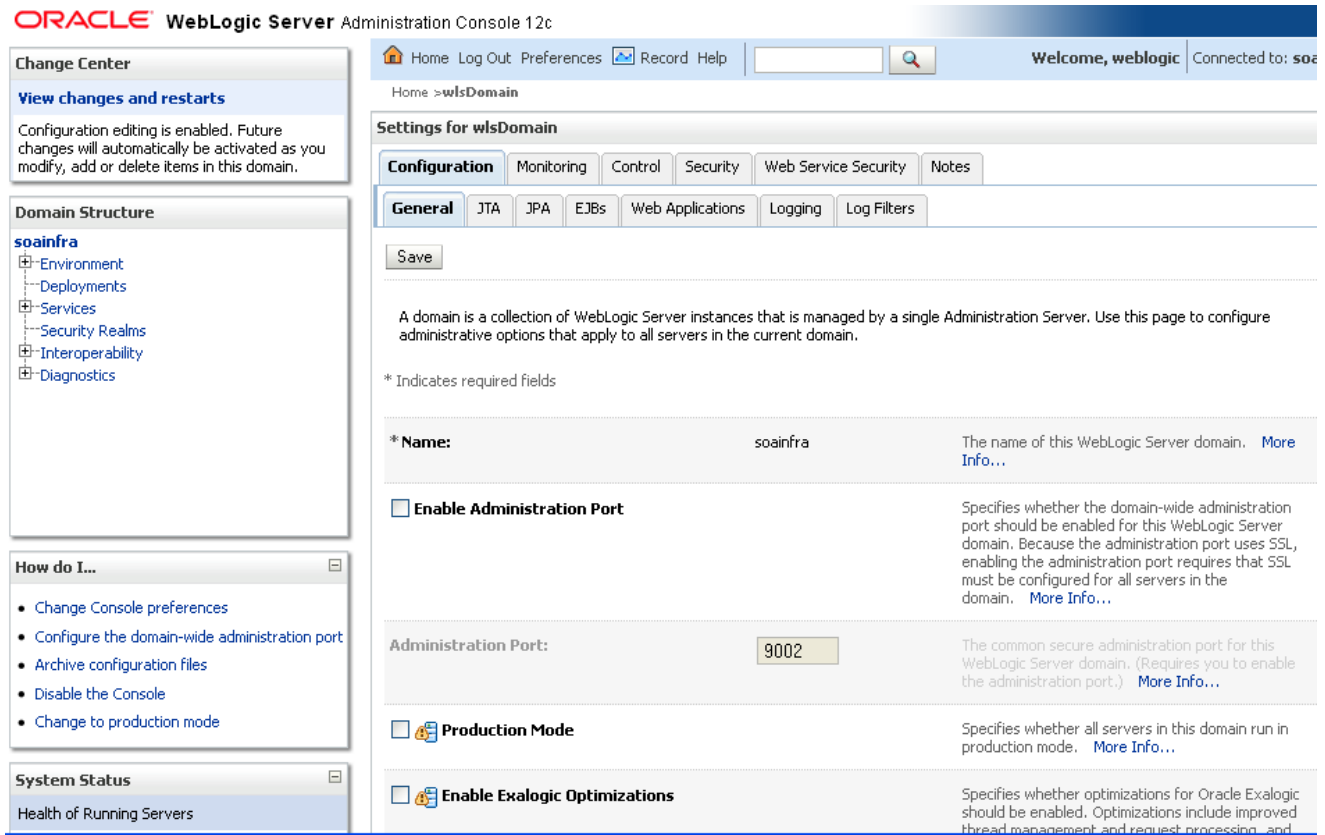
ORACLE WebLogic Server Administration Console 12c

Change Center

View changes and restarts

Configuration editing is enabled. Future changes will automatically be activated as you modify, add or delete items in this domain.

Domain Structure

soainfra
Environment
Deployments
Services
Security Realms
Interoperability
Diagnostics

How do I...

- Change Console preferences
- Configure the domain-wide administration port
- Archive configuration files
- Disable the Console
- Change to production mode

System Status

Health of Running Servers

Home Log Out Preferences Record Help

Welcome, weblogic | Connected to: soa

Home >wlsDomain

Settings for wlsDomain

Configuration | Monitoring | Control | Security | Web Service Security | Notes

General | JTA | JPA | EJBs | Web Applications | Logging | Log Filters

Save

A domain is a collection of WebLogic Server instances that is managed by a single Administration Server. Use this page to configure administrative options that apply to all servers in the current domain.

* Indicates required fields

*Name: soainfra The name of this WebLogic Server domain. More Info...

Enable Administration Port Specifies whether the domain-wide administration port should be enabled for this WebLogic Server domain. Because the administration port uses SSL, enabling the administration port requires that SSL must be configured for all servers in the domain. More Info...

Administration Port: 9002 The common secure administration port for this WebLogic Server domain. (Requires you to enable the administration port.) More Info...

Production Mode Specifies whether all servers in this domain run in production mode. More Info...

Enable Exalogic Optimizations Specifies whether optimizations for Oracle Exalogic should be enabled. Optimizations include improved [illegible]